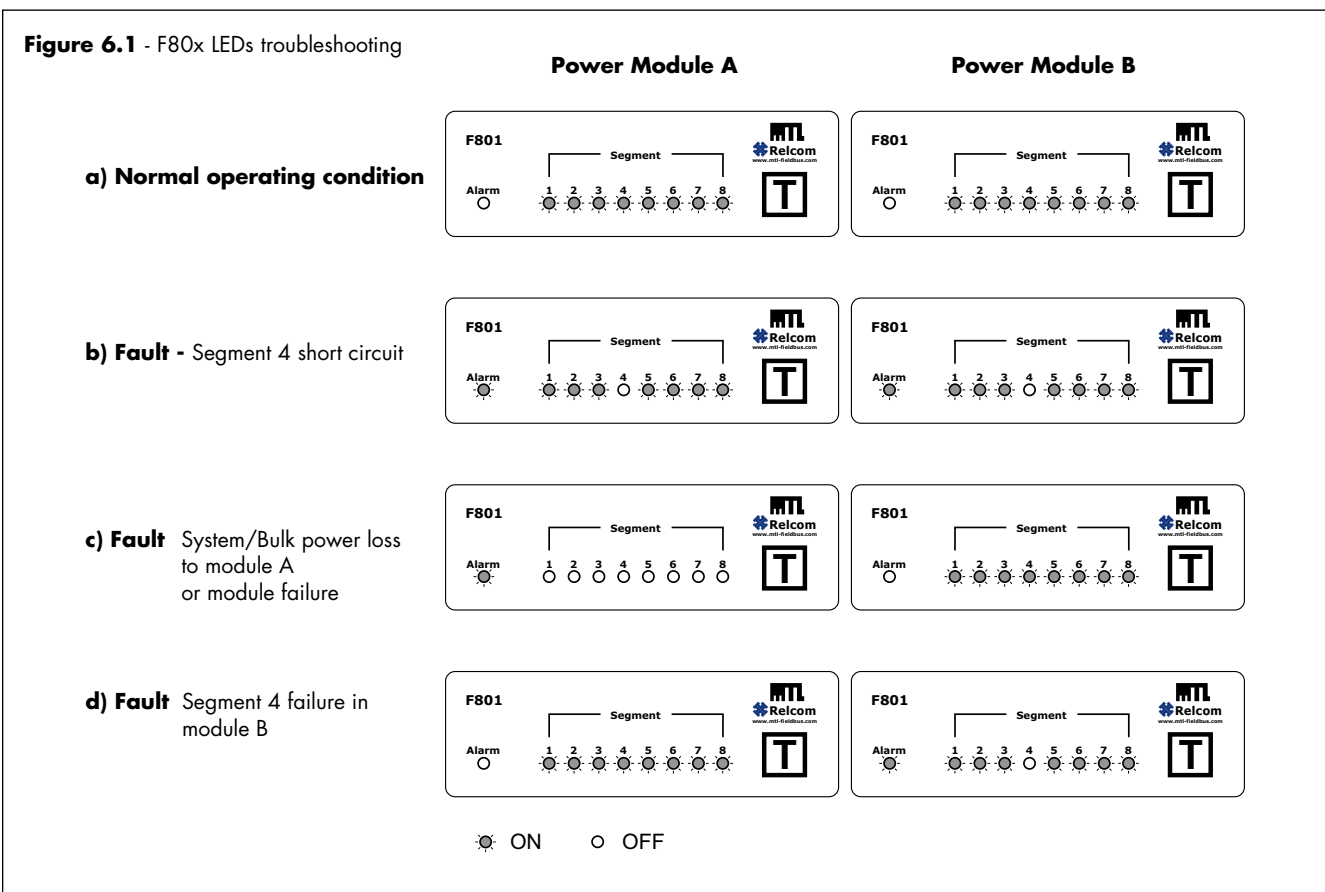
**Figure 6.1** - F80x LEDs troubleshooting

**Power Module A**

**Power Module B**

**a) Normal operating condition**

F801
Segment
Alarm
1 2 3 4 5 6 7 8
MTL
Relcom
www.mtl-fieldbus.com
T

F801
Segment
Alarm
1 2 3 4 5 6 7 8
MTL
Relcom
www.mtl-fieldbus.com
T

**b) Fault -** Segment 4 short circuit

F801
Segment
Alarm
1 2 3 4 5 6 7 8
MTL
Relcom
www.mtl-fieldbus.com
T

F801
Segment
Alarm
1 2 3 4 5 6 7 8
MTL
Relcom
www.mtl-fieldbus.com
T

**c) Fault** System/Bulk power loss to module A or module failure

F801
Segment
Alarm
1 2 3 4 5 6 7 8
MTL
Relcom
www.mtl-fieldbus.com
T

F801
Segment
Alarm
1 2 3 4 5 6 7 8
MTL
Relcom
www.mtl-fieldbus.com
T

**d) Fault** Segment 4 failure in module B

F801
Segment
Alarm
1 2 3 4 5 6 7 8
MTL
Relcom
www.mtl-fieldbus.com
T

F801
Segment
Alarm
1 2 3 4 5 6 7 8
MTL
Relcom
www.mtl-fieldbus.com
T

ON OFF